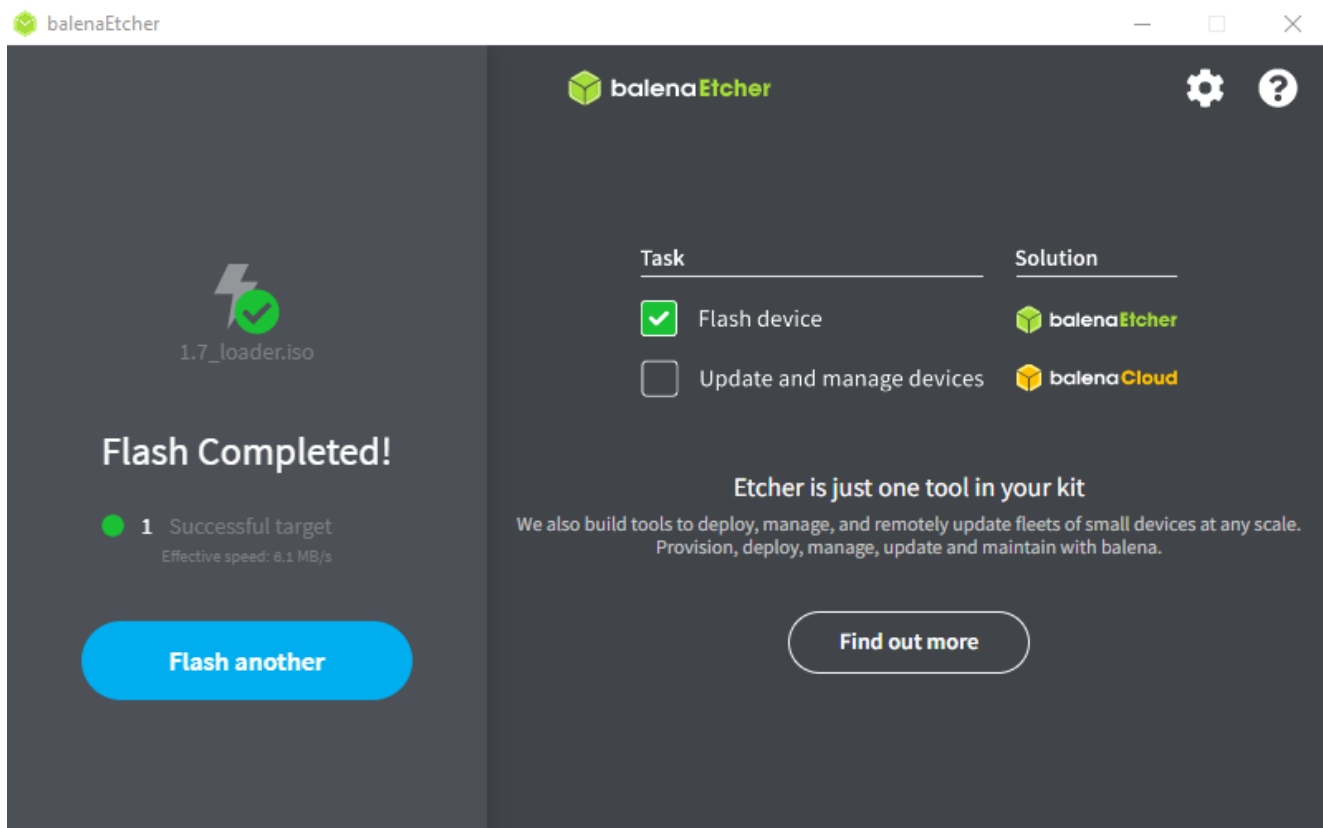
balenaEtcher

1.7_loader.iso

Flash Completed!

1 Successful target
Effective speed: 6.1 MB/s

Flash another

balenaEtcher

| Task | Solution |
|---|---|
| Flash device | balenaEtcher |
| Update and manage devices | balenaCloud |

Etcher is just one tool in your kit
We also build tools to deploy, manage, and remotely update fleets of small devices at any scale. Provision, deploy, manage, update and maintain with balena.

Find out more